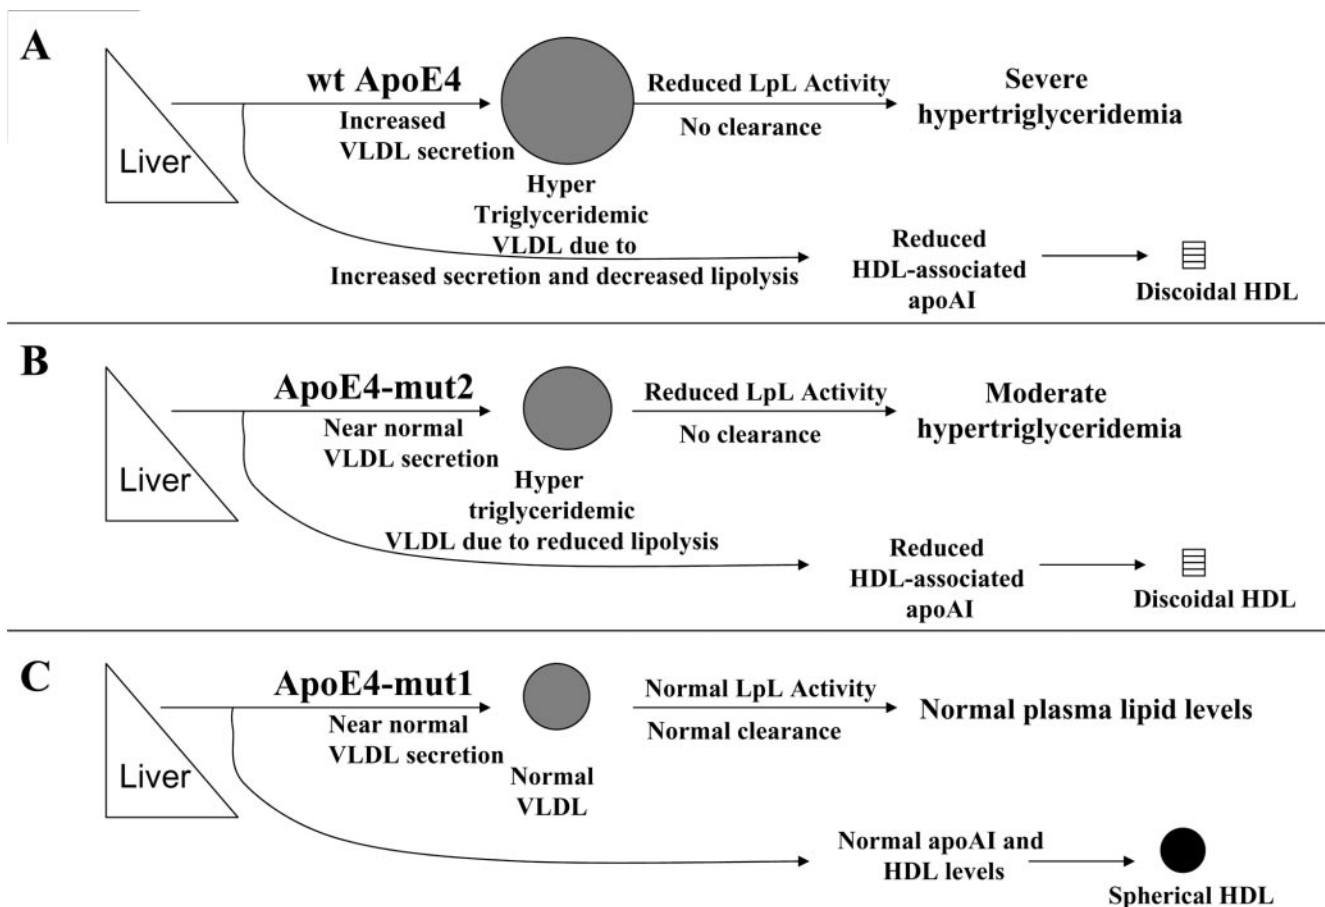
A

Liver

wt ApoE4

Increased VLDL secretion

Hyper Triglyceridemic VLDL due to Increased secretion and decreased lipolysis

Reduced LpL Activity

No clearance

Severe hypertriglyceridemia

Reduced HDL-associated apoAI

Discoidal HDL

B

Liver

ApoE4-mut2

Near normal VLDL secretion

Hyper triglyceridemic VLDL due to reduced lipolysis

Reduced LpL Activity

No clearance

Moderate hypertriglyceridemia

Reduced HDL-associated apoAI

Discoidal HDL

C

Liver

ApoE4-mut1

Near normal VLDL secretion

Normal VLDL

Normal LpL Activity

Normal clearance

Normal plasma lipid levels

Normal apoAI and HDL levels

Spherical HDL